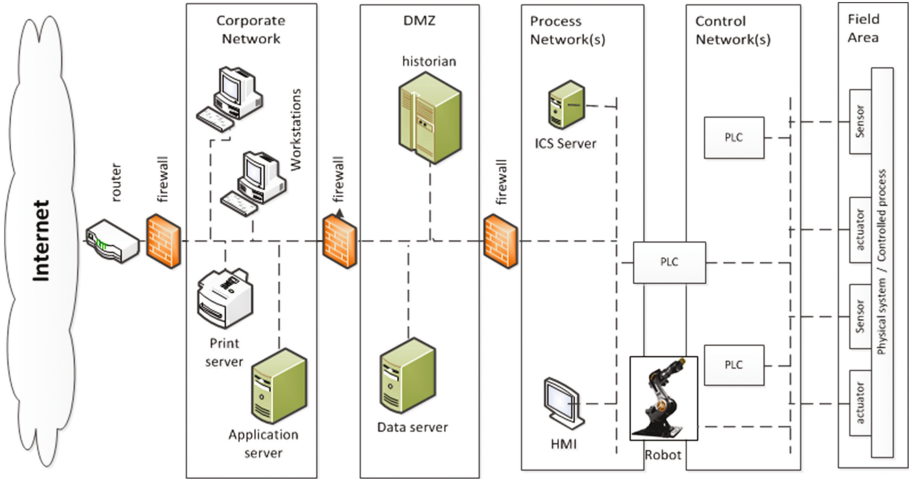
Internet

router

firewall

Corporate Network

Workstations

Print server

Application server

firewall

DMZ

historian

Data server

firewall

Process Network(s)

ICS Server

HMI

Robot

Control Network(s)

PLC

PLC

PLC

Field Area

Sensor

actuator

Sensor

actuator

Physical system / Controlled process